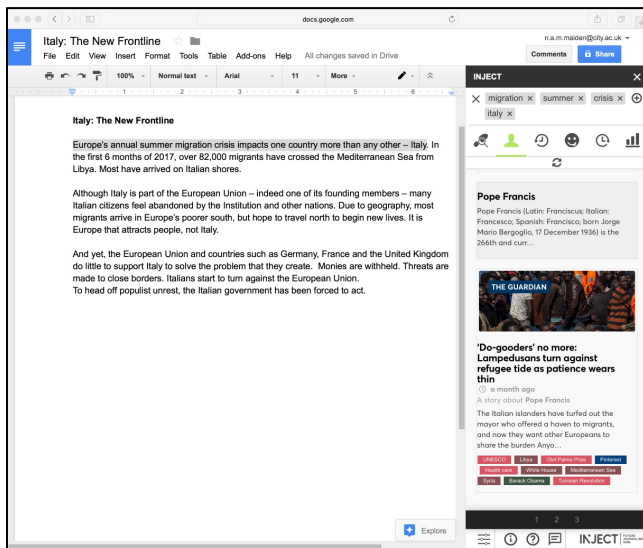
docs.google.com

Italy: The New Frontline

File Edit View Insert Format Tools Table Add-ons Help All changes saved in Drive

n.a.m.maiden@city.ac.uk

Comments Share

100% Normal text Arial 11 More

INJECT

migration × summer × crisis × italy ×

Italy: The New Frontline

Europe's annual summer migration crisis impacts one country more than any other – Italy. In the first 6 months of 2017, over 82,000 migrants have crossed the Mediterranean Sea from Libya. Most have arrived on Italian shores.

Although Italy is part of the European Union – indeed one of its founding members – many Italian citizens feel abandoned by the Institution and other nations. Due to geography, most migrants arrive in Europe's poorer south, but hope to travel north to begin new lives. It is Europe that attracts people, not Italy.

And yet, the European Union and countries such as Germany, France and the United Kingdom do little to support Italy to solve the problem that they create. Monies are withheld. Threats are made to close borders. Italians start to turn against the European Union.
To head off populist unrest, the Italian government has been forced to act.

Pope Francis

Pope Francis (Latin: Franciscus; Italian: Francesco; Spanish: Francisco; born Jorge Mario Bergoglio, 17 December 1936) is the 266th and curr...

THE GUARDIAN

'Do-gooders' no more: Lampedusans turn against refugee tide as patience wears thin

a month ago

A story about Pope Francis

The Italian islanders have turfed out the mayor who offered a haven to migrants, and now they want other Europeans to share the burden Anyo...

UNESCO Libya Old Palma Prize Pinterest Health care White House Mediterranean Sea Syria Barack Obama Tunisian Revolution

1 2 3

INJECT

Explore